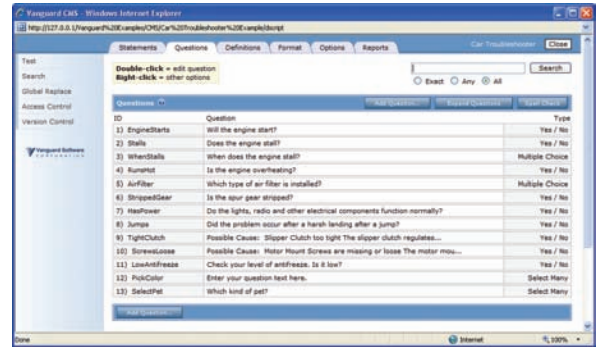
Vanguard CMS - Windows Internet Explorer

http://127.0.0.1/Vanguard%20Examples/CMS/Car%20Troubleshooter%20Example/dscript

Statements | Questions | Definitions | Format | Options | Reports

Car Troubleshooter | Close

Test
Search
Global Replace
Access Control
Version Control

Vanguard Software Corporation

**Double-click** = edit question
**Right-click** = other options

Search

○ Exact ○ Any ◉ All

Questions

Add Question | Expand Questions | Spell Check

| ID | Question | Type |
|---|---|---|
| 1) EngineStarts | Will the engine start? | Yes / No |
| 2) Stalls | Does the engine stall? | Yes / No |
| 3) WhenStalls | When does the engine stall? | Multiple Choice |
| 4) RunsHot | Is the engine overheating? | Yes / No |
| 5) AirFilter | Which type of air filter is installed? | Multiple Choice |
| 6) StrippedGear | Is the spur gear stripped? | Yes / No |
| 7) HasPower | Do the lights, radio and other electrical components function normally? | Yes / No |
| 8) Jumps | Did the problem occur after a harsh landing after a jump? | Yes / No |
| 9) TightClutch | Possible Cause: Slipper Clutch too tight The slipper clutch regulates... | Yes / No |
| 10) ScrewsLoose | Possible Cause: Motor Mount Screws are missing or loose The motor mou... | Yes / No |
| 11) LowAntifreeze | Check your level of antifreeze. Is it low? | Yes / No |
| 12) PickColor | Enter your question text here. | Select Many |
| 13) SelectPet | Which kind of pet? | Select Many |

Add Question

Done | Internet | 100%